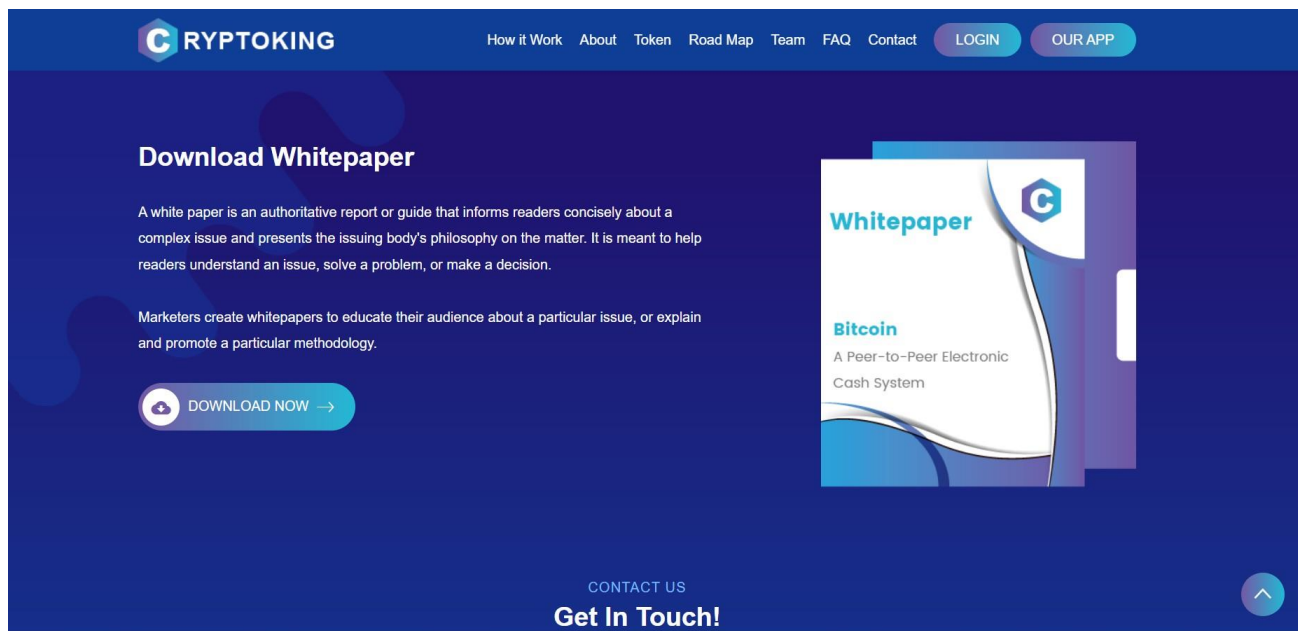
CRYPTOKING

How it Work About Token Road Map Team FAQ Contact LOGIN OUR APP

Download Whitepaper

A white paper is an authoritative report or guide that informs readers concisely about a complex issue and presents the issuing body's philosophy on the matter. It is meant to help readers understand an issue, solve a problem, or make a decision.

Marketers create whitepapers to educate their audience about a particular issue, or explain and promote a particular methodology.

DOWNLOAD NOW →

Whitepaper

C

Bitcoin

A Peer-to-Peer Electronic Cash System

CONTACT US

Get In Touch!